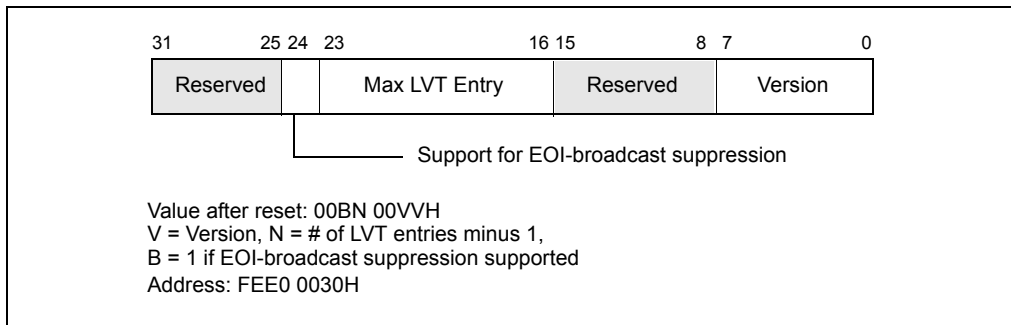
31 25 24 23 16 15 8 7 0

Reserved

Max LVT Entry

Reserved

Version

Support for EOI-broadcast suppression

Value after reset: 00BN 00VVH
V = Version, N = # of LVT entries minus 1,
B = 1 if EOI-broadcast suppression supported
Address: FEE0 0030H